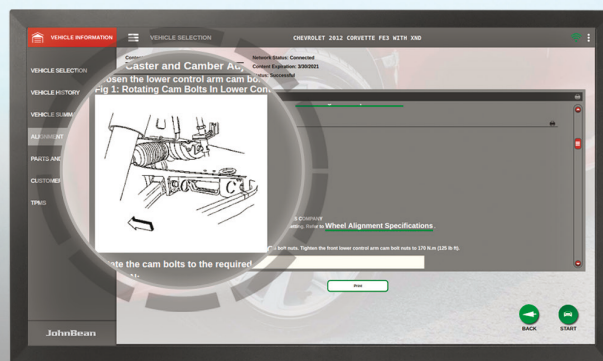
VEHICLE INFORMATION

VEHICLE SELECTION

CHEVROLET 2012 CORVETTE FE3 WITH XND

VEHICLE SELECTION

VEHICLE HISTORY

VEHICLE SUMM

ALIGNMENT

PARTS AND

CUSTOMER

TPMS

Caster and Camber Ad

osen the lower control arm cam bo

Fig 1: Rotating Cam Bolts In Lower Con

Network Status: Connected

Content Expiration: 3/30/2021

Successful

S COMPANY

Refer to Wheel Alignment Specifications.

bolt nuts. Tighten the front lower control arm cam bolt nuts to 170 N.m (125 lb ft).

ate the cam bolts to the required

BACK

START

JohnBean